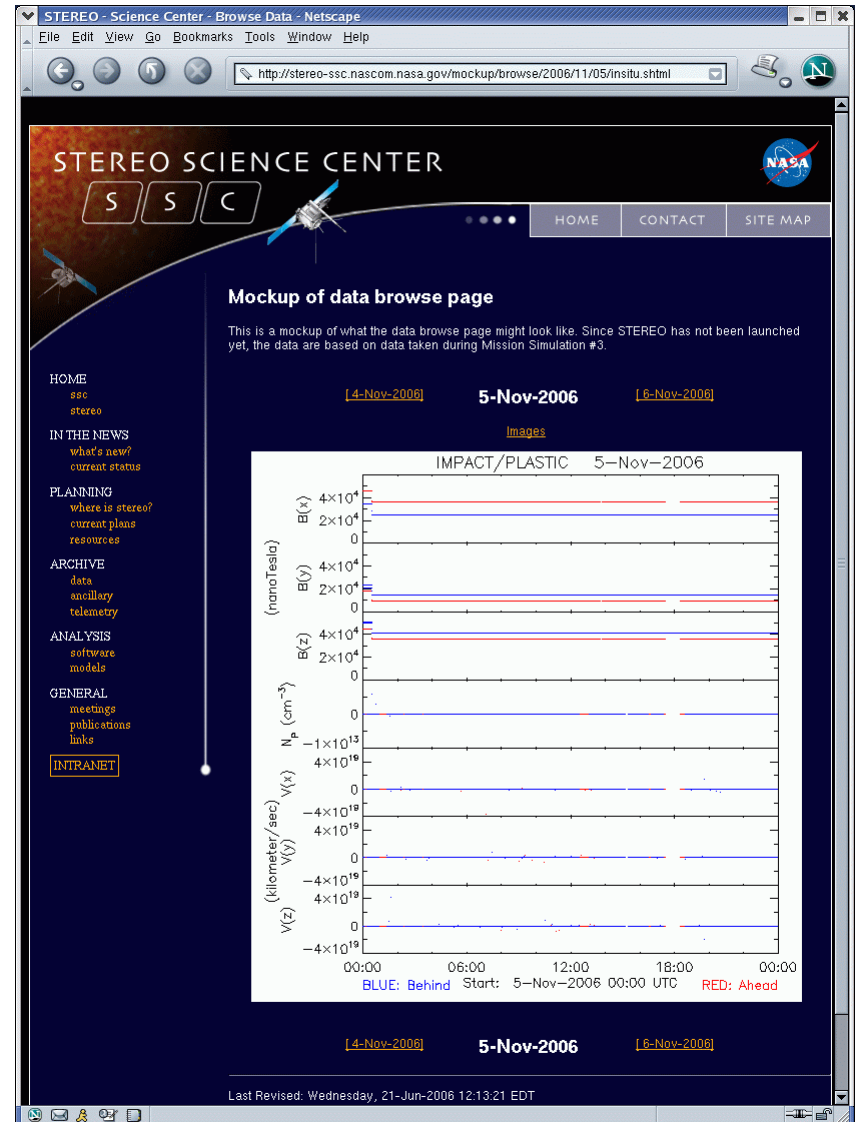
STEREO - Science Center - Browse Data - Netscape

File Edit View Go Bookmarks Tools Window Help

http://stereo-ssc.nascom.nasa.gov/mockup/browse/2006/11/05/insitu.shtml

STEREO SCIENCE CENTER
S S C

NASA

HOME CONTACT SITE MAP

Mockup of data browse page

This is a mockup of what the data browse page might look like. Since STEREO has not been launched yet, the data are based on data taken during Mission Simulation #3.

HOME
ssc
stereo

IN THE NEWS
what's new?
current status

PLANNING
where is stereo?
current plans
resources

ARCHIVE
data
ancillary
telemetry

ANALYSIS
software
models

GENERAL
meetings
publications
links

INTRANET

[4-Nov-2006] 5-Nov-2006 [6-Nov-2006]

Images

IMPACT/PLASTIC 5–Nov–2006

B(x) $4\times10^4$ $2\times10^4$ 0
B(y) $4\times10^4$ $2\times10^4$ 0
B(z) $4\times10^4$ $2\times10^4$ 0
(nanoTesla)
$N_p$ $(cm^{-3})$ 0 $-1\times10^{13}$
V(x) $4\times10^{19}$ 0 $-4\times10^{19}$
V(y) $4\times10^{19}$ 0 $-4\times10^{19}$
V(z) $4\times10^{19}$ 0 $-4\times10^{19}$
(kilometer/sec)

00:00 06:00 12:00 18:00 00:00

BLUE: Behind Start: 5–Nov–2006 00:00 UTC RED: Ahead

[4-Nov-2006] 5-Nov-2006 [6-Nov-2006]

Last Revised: Wednesday, 21-Jun-2006 12:13:21 EDT